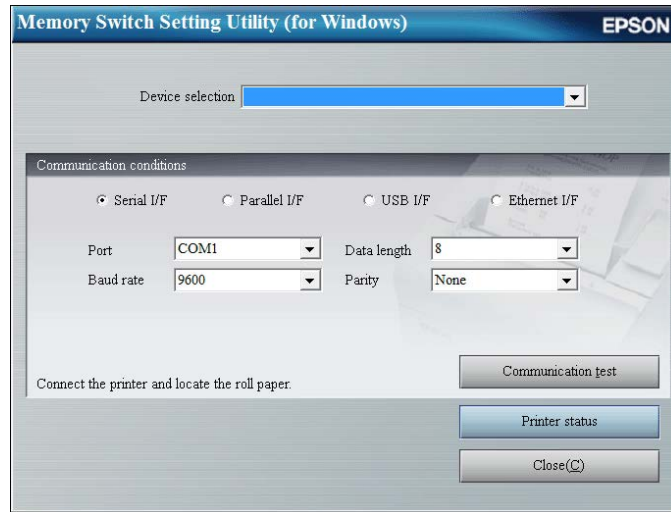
Memory Switch Setting Utility (for Windows)

EPSON

Device selection

Communication conditions

Serial I/F

Parallel I/F

USB I/F

Ethernet I/F

| Port | COM1 | Data length | 8 |
|---|---|---|---|
| Baud rate | 9600 | Parity | None |

Connect the printer and locate the roll paper.

Communication test

Printer status

Close(C)